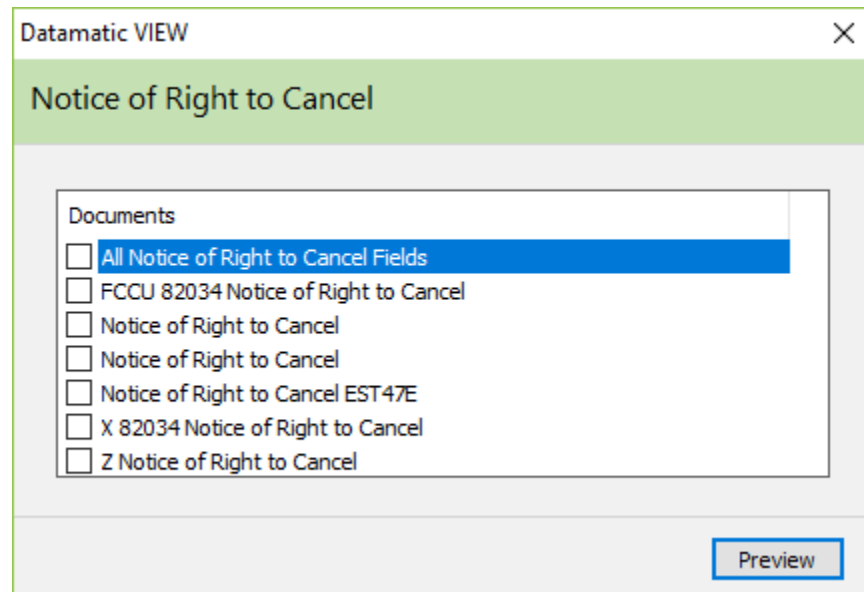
Datamatic VIEW

×

Notice of Right to Cancel

Documents

All Notice of Right to Cancel Fields

FCCU 82034 Notice of Right to Cancel

Notice of Right to Cancel

Notice of Right to Cancel

Notice of Right to Cancel EST47E

X 82034 Notice of Right to Cancel

Z Notice of Right to Cancel

Preview